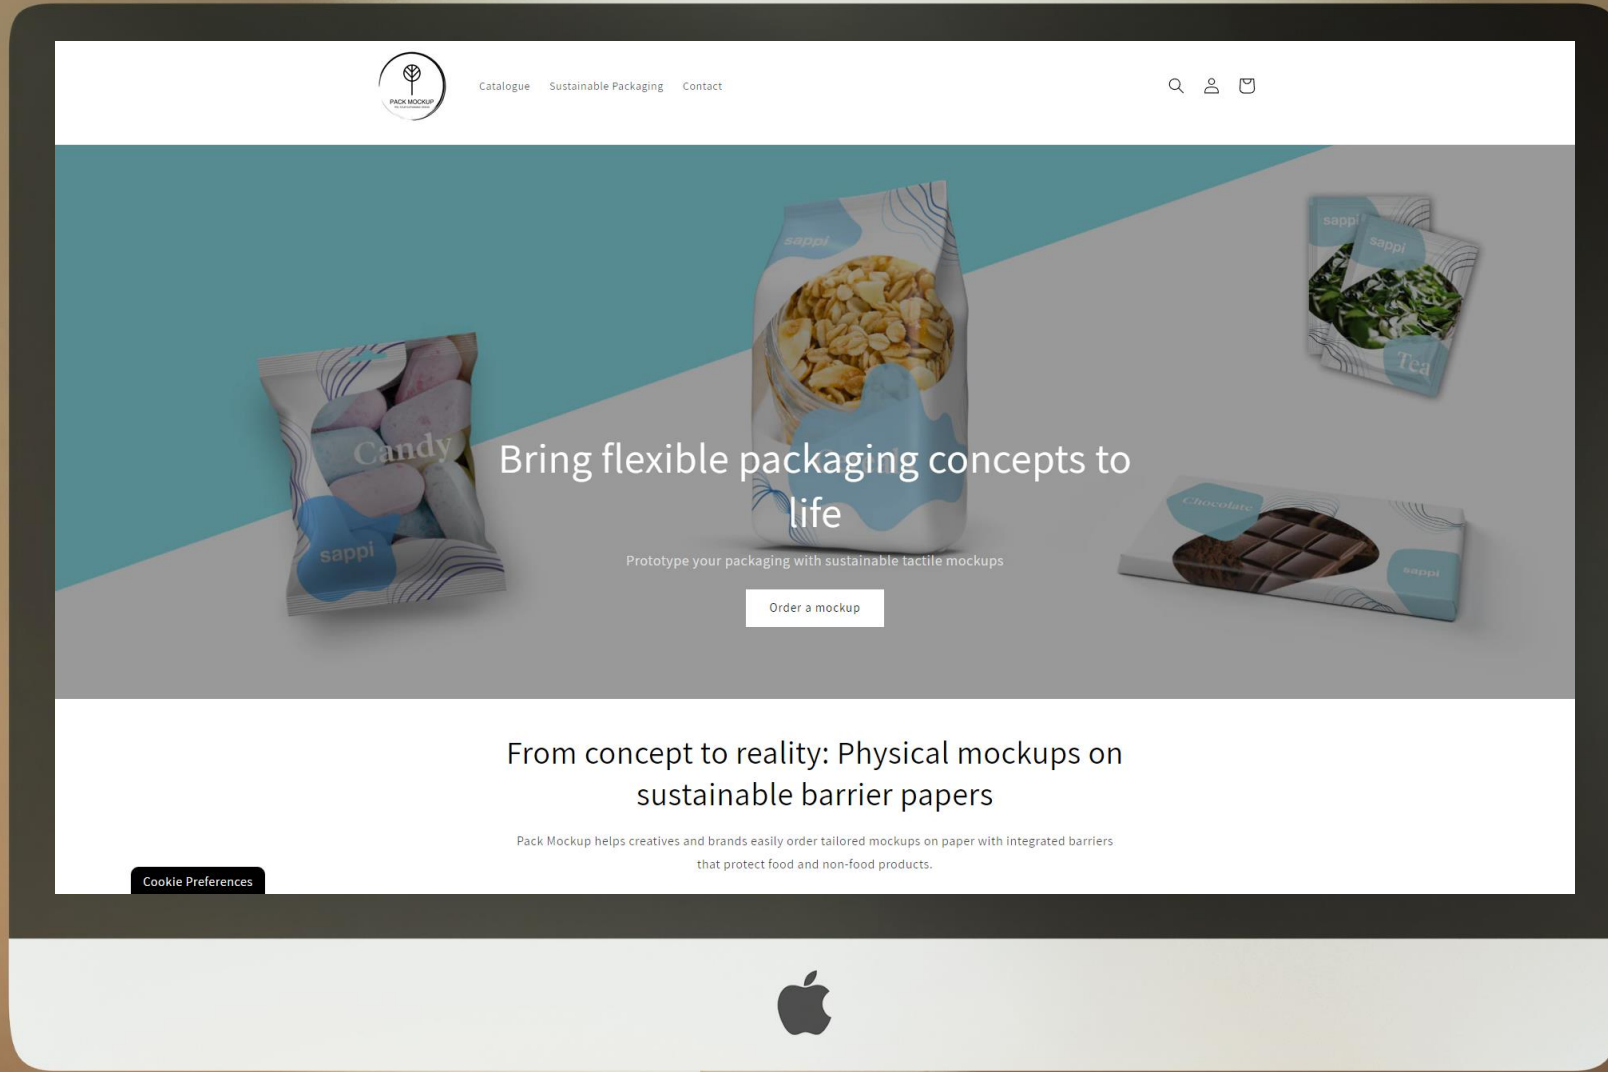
PACK MOCKUP

Catalogue Sustainable Packaging Contact

sappi

Candy

sappi

sappi

sappi

Tea

Chocolate

sappi

Bring flexible packaging concepts to life

Prototype your packaging with sustainable tactile mockups

Order a mockup

From concept to reality: Physical mockups on sustainable barrier papers

Pack Mockup helps creatives and brands easily order tailored mockups on paper with integrated barriers that protect food and non-food products.

Cookie Preferences